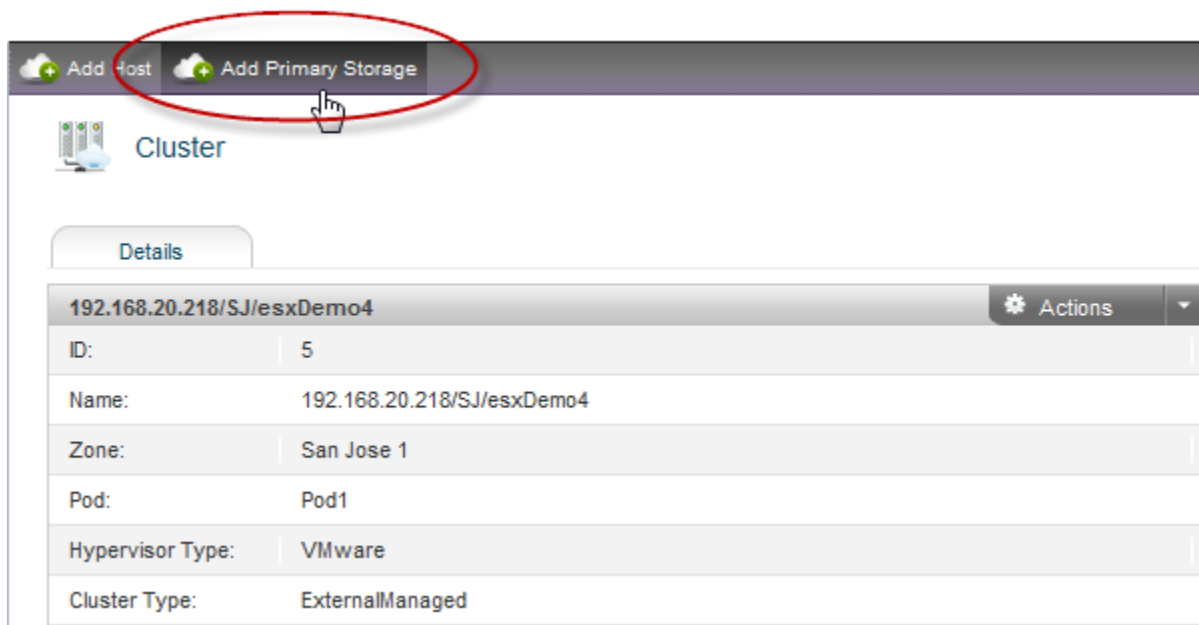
Add Host Add Primary Storage

Cluster

Details

192.168.20.218/SJ/esxDemo4

Actions

| | |
|---|---|
| ID: | 5 |
| Name: | 192.168.20.218/SJ/esxDemo4 |
| Zone: | San Jose 1 |
| Pod: | Pod1 |
| Hypervisor Type: | VMware |
| Cluster Type: | ExternalManaged |